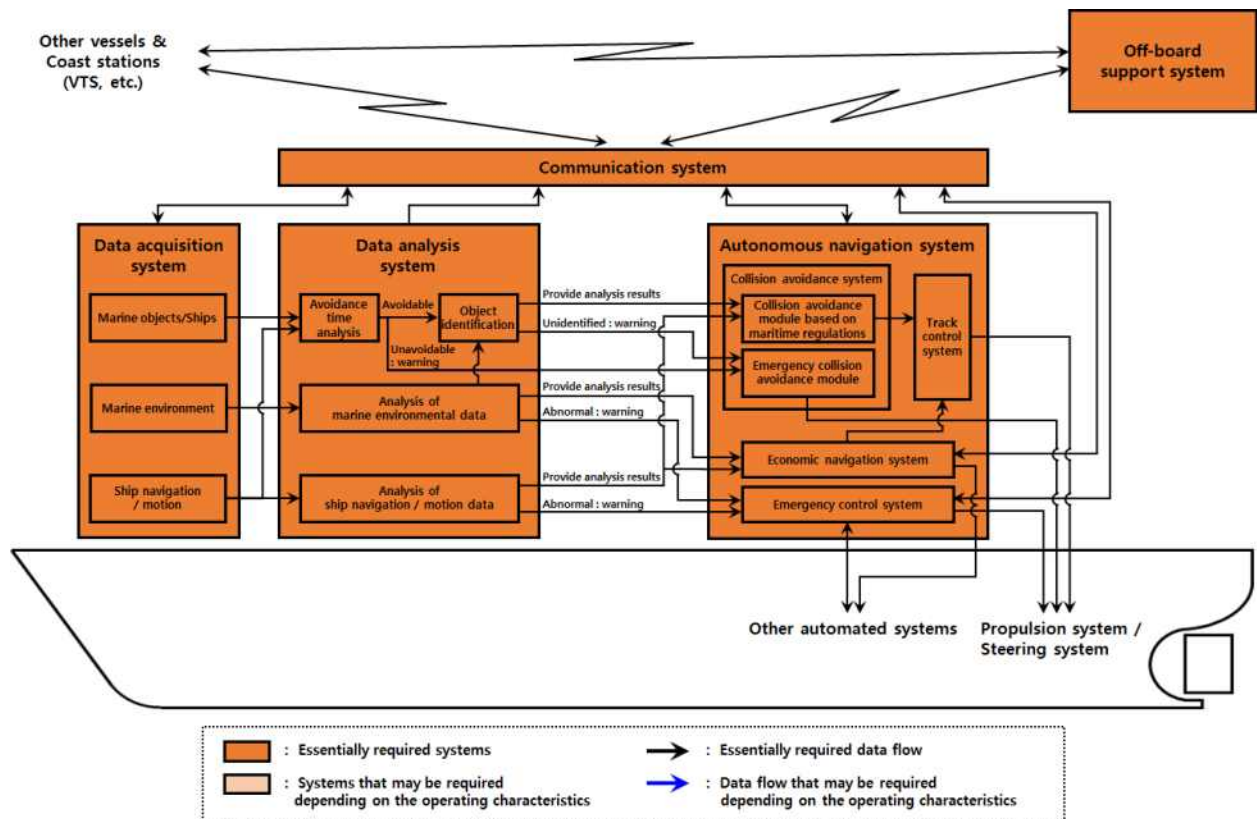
Other vessels & Coast stations (VTS, etc.)

Off-board support system

Communication system

Data acquisition system

Marine objects/Ships

Marine environment

Ship navigation / motion

Data analysis system

Avoidance time analysis

Avoidable

Object identification

Unavoidable : warning

Analysis of marine environmental data

Analysis of ship navigation / motion data

Provide analysis results

Unidentified : warning

Provide analysis results

Abnormal : warning

Provide analysis results

Abnormal : warning

Autonomous navigation system

Collision avoidance system

Collision avoidance module based on maritime regulations

Emergency collision avoidance module

Track control system

Economic navigation system

Emergency control system

Other automated systems

Propulsion system / Steering system

: Essentially required systems

: Systems that may be required depending on the operating characteristics

: Essentially required data flow

: Data flow that may be required depending on the operating characteristics